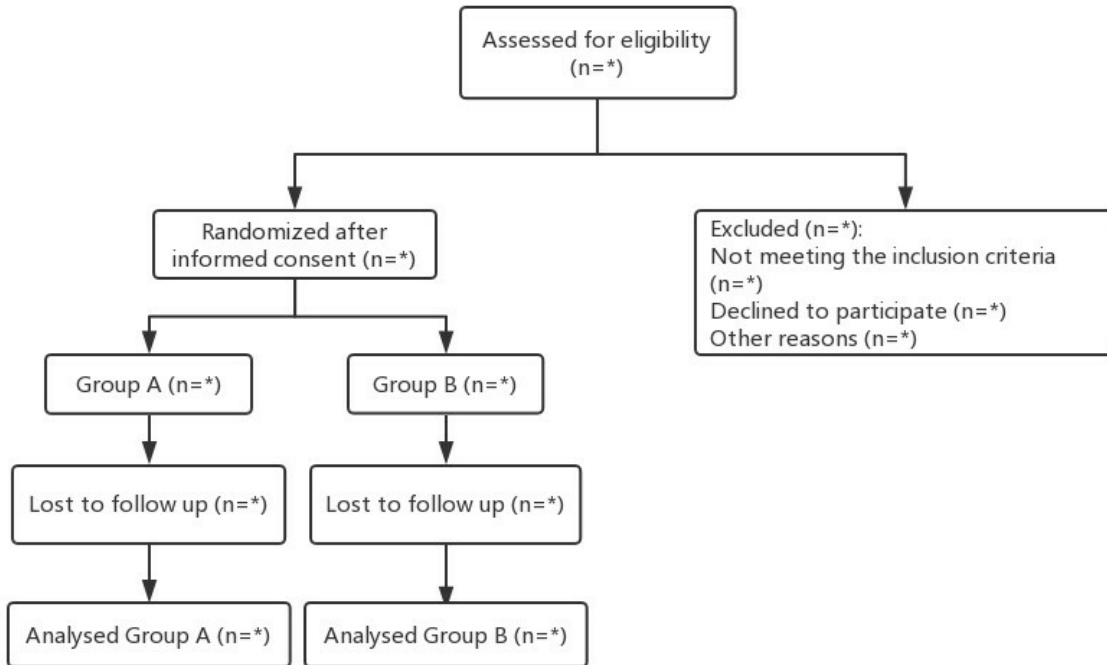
Assessed for eligibility (n=*)

Randomized after informed consent (n=*)

Excluded (n=*):
Not meeting the inclusion criteria (n=*)
Declined to participate (n=*)
Other reasons (n=*)

Group A (n=*)

Group B (n=*)

Lost to follow up (n=*)

Lost to follow up (n=*)

Analysed Group A (n=*)

Analysed Group B (n=*)